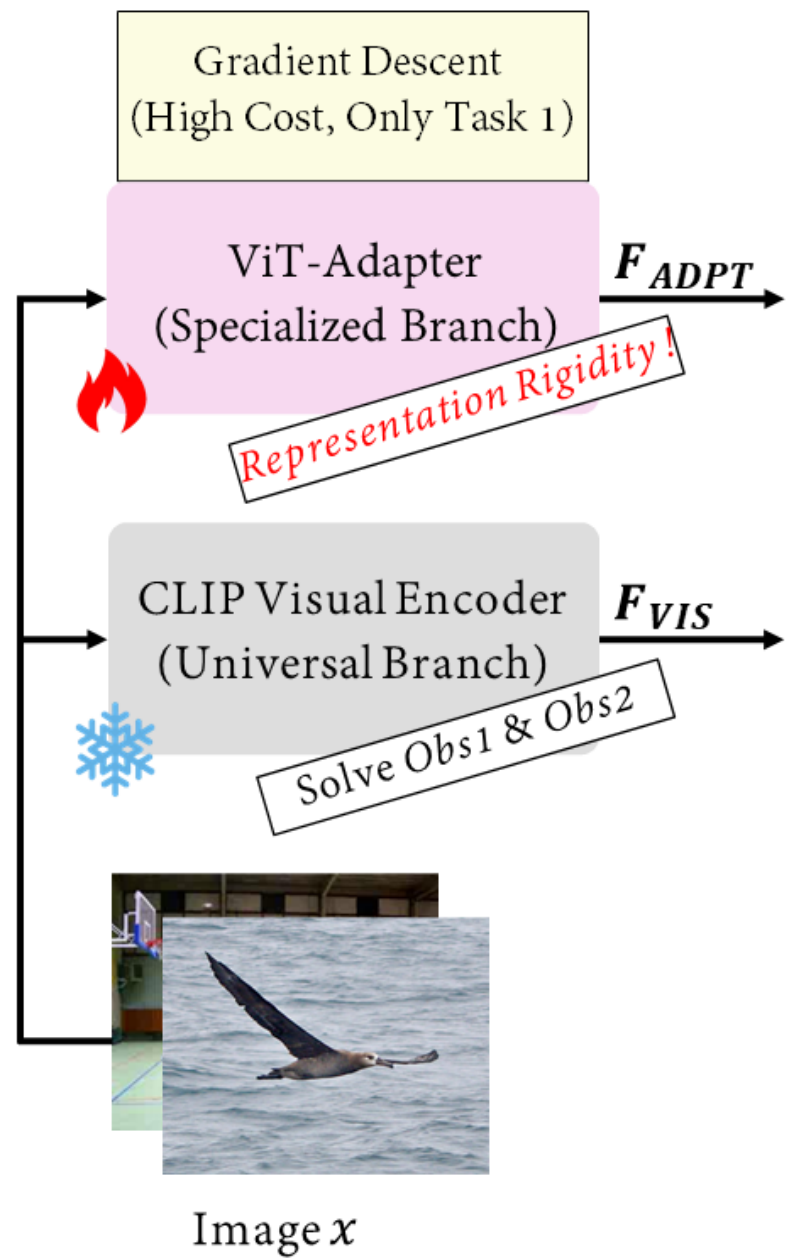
Gradient Descent
(High Cost, Only Task 1)

ViT-Adapter
(Specialized Branch)

$\boldsymbol{F}_{\boldsymbol{ADPT}}$

Representation Rigidity !

CLIP Visual Encoder
(Universal Branch)

$\boldsymbol{F}_{\boldsymbol{VIS}}$

Solve $Obs1$ & $Obs2$

Image $x$